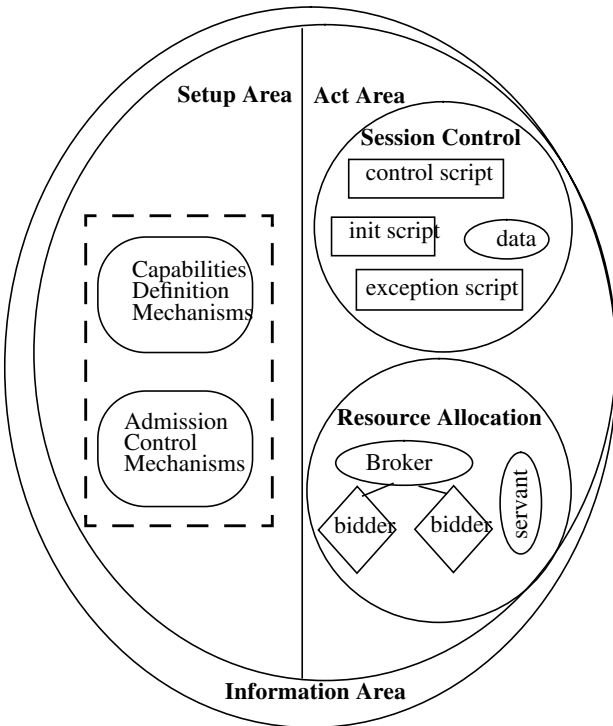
Setup Area

Act Area

Session Control

control script

init script

data

exception script

Capabilities Definition Mechanisms

Admission Control Mechanisms

Resource Allocation

Broker

bidder

bidder

servant

Information Area